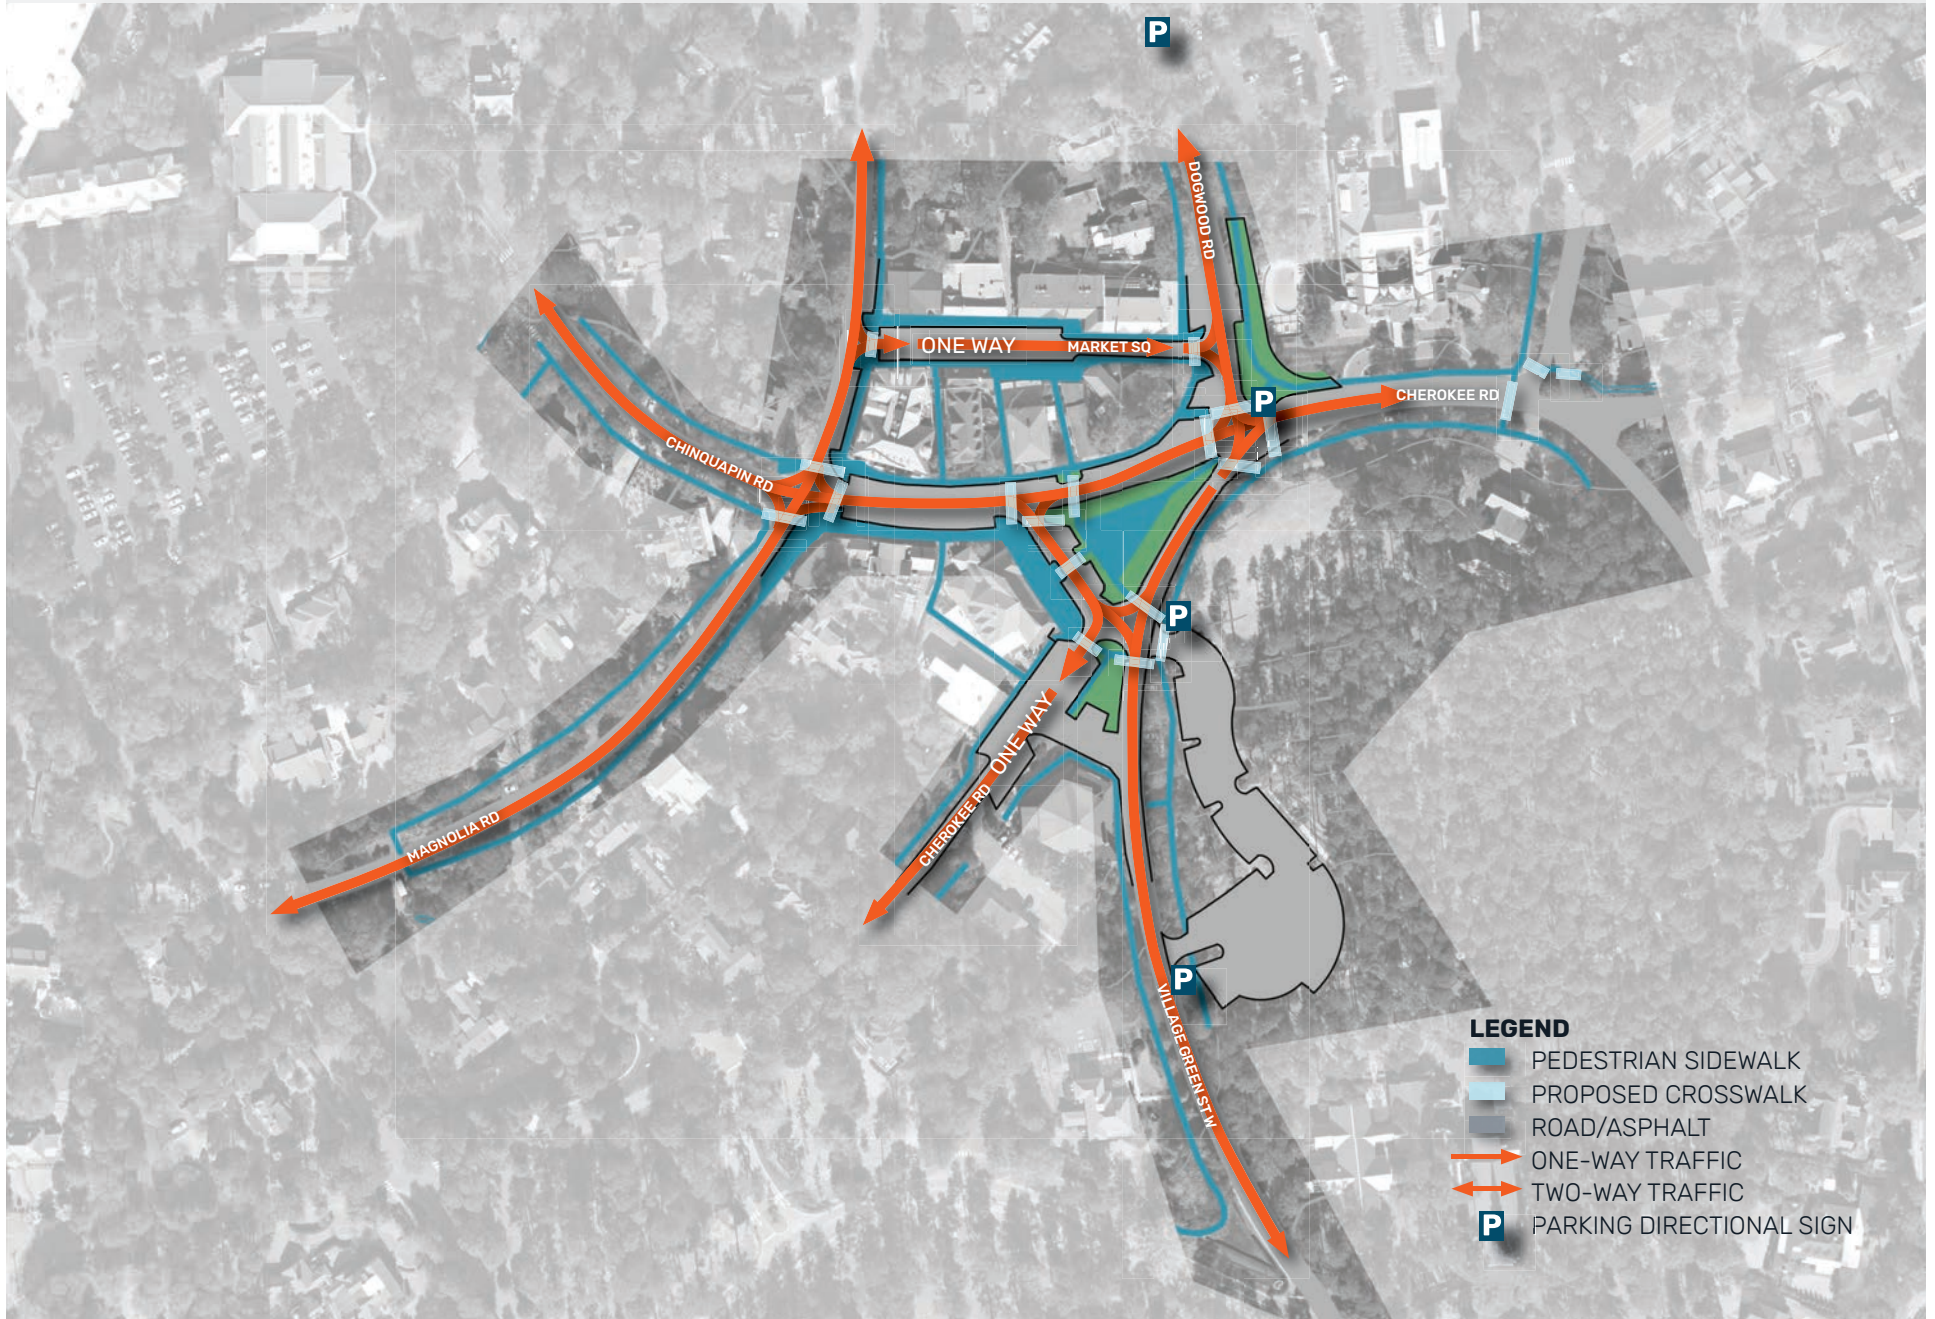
P

DOGWOOD RD

ONE WAY

MARKET SQ

P

CHEROKEE RD

CHINQUAPIN RD

P

ONE WAY

CHEROKEE RD

MAGNOLIA RD

P

VILLAGE GREEN ST W

LEGEND
PEDESTRIAN SIDEWALK
PROPOSED CROSSWALK
ROAD/ASPHALT
ONE-WAY TRAFFIC
TWO-WAY TRAFFIC
P PARKING DIRECTIONAL SIGN